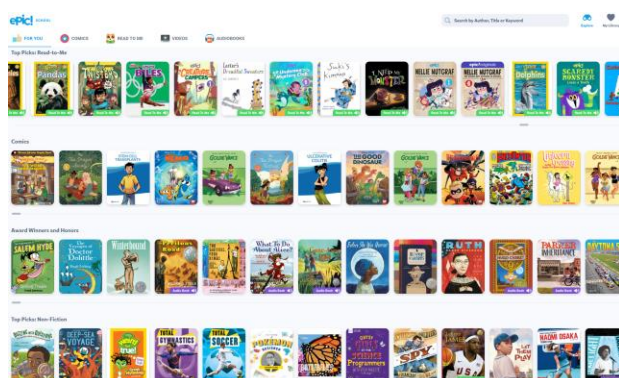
epic! SCHOOL

Search by Author, Title or Keyword

FOR YOU

COMICS

READ TO ME

VIDEOS

AUDIOBOOKS

Top Picks: Read-to-Me

Pandas

Twisters

Lottie's Dreadful Dinosaur

Suki's Kimono

MILLIE NUTGRAF

MILLIE NUTGRAF

Dolphins

SCAREDY MONSTER

Comics

GOLLIE BROS

THE GOOD DINOSAUR

GOLLIE BROS

Award Winners and Honors

SALEM HYDE

The Voyages of Doctor Dolittle

Winterbound

What To Do About Alice?

RUTH

PARKER INHERITANCE

DAYTONA

Top Picks: Non-Fiction

DEEP-SEA VOYAGE

TOTAL GYMNASTICS

TOTAL SOCCER

POKÉMON

SPY

NAOMI OSAKA

Let's Play